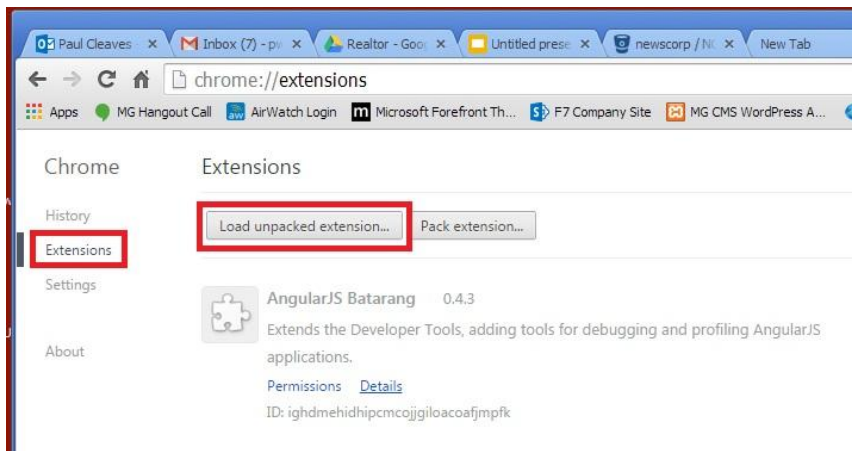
Paul Cleaves ×
Inbox (7) - pv ×
Realtor - Goo ×
Untitled prese ×
newscorp / NC ×
New Tab

chrome://extensions

Apps MG Hangout Call AirWatch Login Microsoft Forefront Th... F7 Company Site MG CMS WordPress A...

Chrome
History
Extensions
Settings
About

Extensions

Load unpacked extension... Pack extension...

AngularJS Batarang 0.4.3
Extends the Developer Tools, adding tools for debugging and profiling AngularJS applications.
Permissions Details
ID: ighdmehidhipcmcojjgiloacoafjmpfk